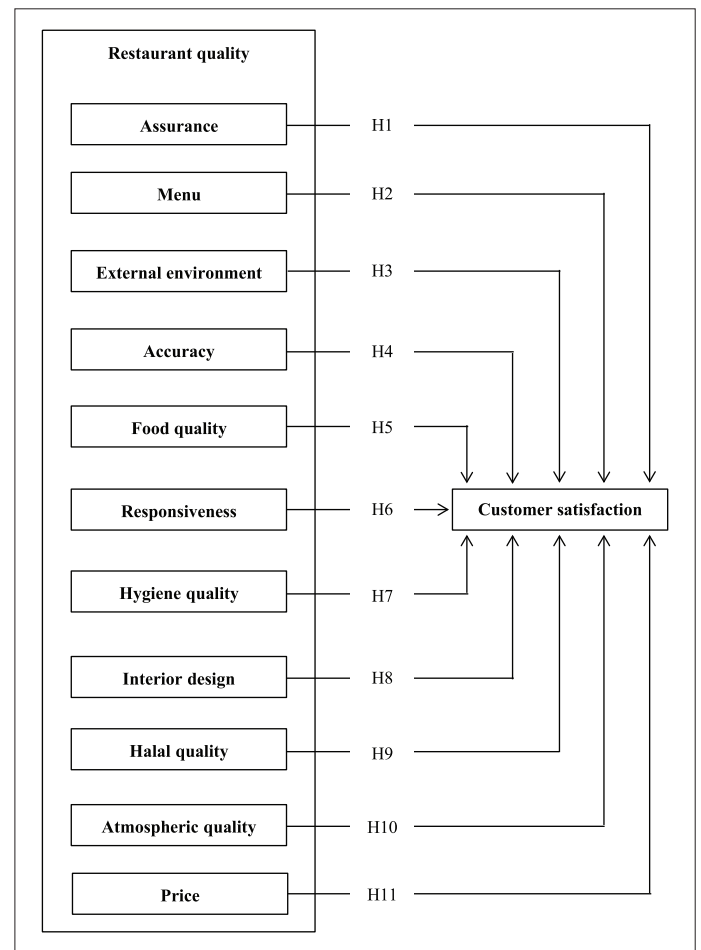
Restaurant quality

Assurance

H1

Menu

H2

External environment

H3

Accuracy

H4

Food quality

H5

Responsiveness

H6

Customer satisfaction

Hygiene quality

H7

Interior design

H8

Halal quality

H9

Atmospheric quality

H10

Price

H11